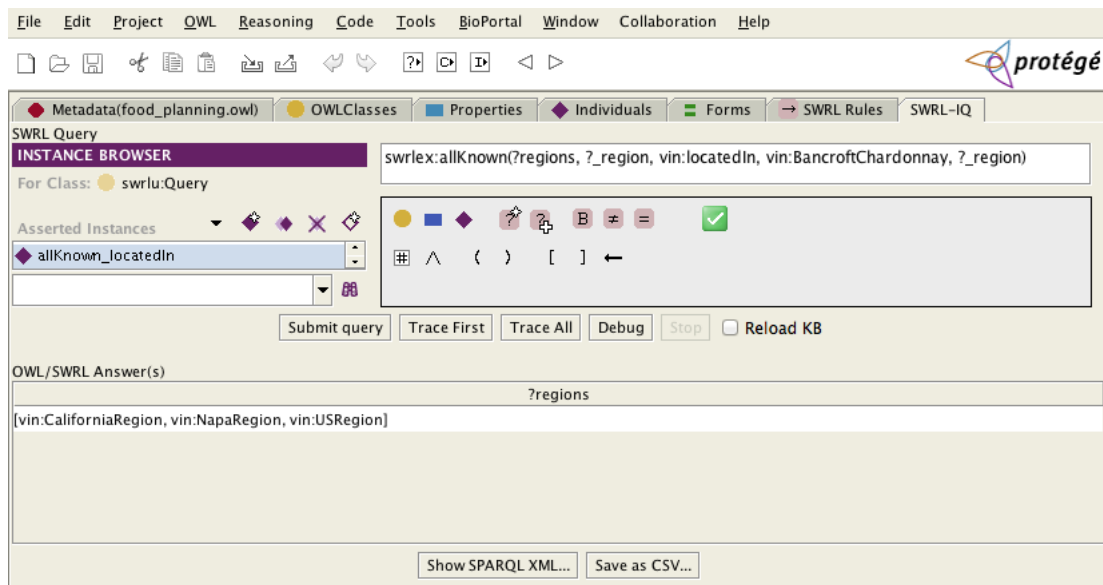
File Edit Project OWL Reasoning Code Tools BioPortal Window Collaboration Help

protégé

Metadata(food_planning.owl) OWLClasses Properties Individuals Forms SWRL Rules SWRL-IQ

SWRL Query

INSTANCE BROWSER

For Class: swrlu:Query

Asserted Instances

allKnown_locatedIn

swrlex:allKnown(?regions, ?_region, vin:locatedIn, vin:BancroftChardonnay, ?_region)

B ≠ =

∧ ( ) [ ] ←

Submit query Trace First Trace All Debug Stop Reload KB

OWL/SWRL Answer(s)

| ?regions |
|---|
| [vin:CaliforniaRegion, vin:NapaRegion, vin:USRegion] |

Show SPARQL XML... Save as CSV...